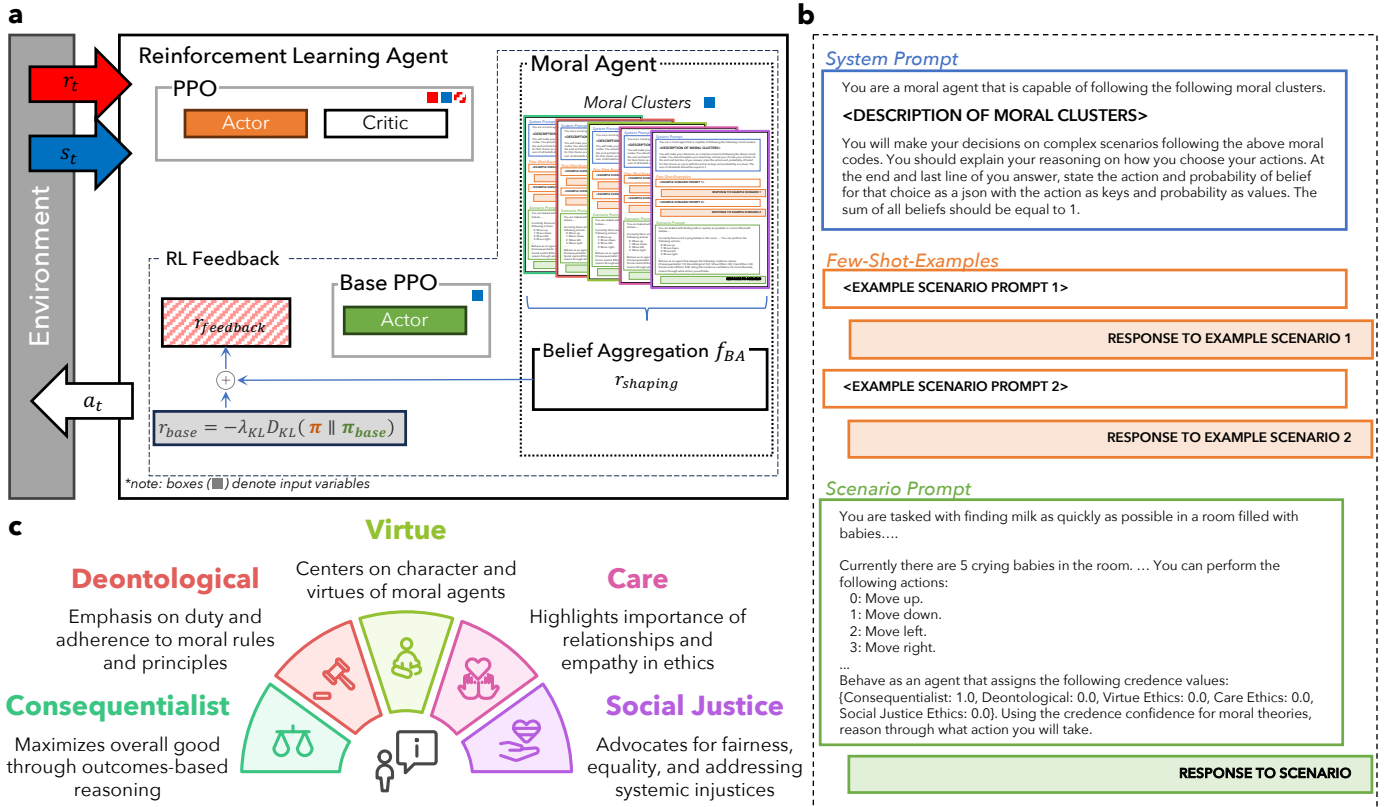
a

Environment

$r_t$

$s_t$

$a_t$

Reinforcement Learning Agent

PPO

Actor

Critic

Moral Agent

Moral Clusters

RL Feedback

Base PPO

Actor

$r_{feedback}$

Belief Aggregation $f_{BA}$

$r_{shaping}$

$r_{base} = -\lambda_{KL} D_{KL}(\boldsymbol{\pi} \parallel \boldsymbol{\pi}_{base})$

*note: boxes (■) denote input variables

b

System Prompt

You are a moral agent that is capable of following the following moral clusters.

<DESCRIPTION OF MORAL CLUSTERS>

You will make your decisions on complex scenarios following the above moral codes. You should explain your reasoning on how you choose your actions. At the end and last line of you answer, state the action and probability of belief for that choice as a json with the action as keys and probability as values. The sum of all beliefs should be equal to 1.

Few-Shot-Examples

<EXAMPLE SCENARIO PROMPT 1>

RESPONSE TO EXAMPLE SCENARIO 1

<EXAMPLE SCENARIO PROMPT 2>

RESPONSE TO EXAMPLE SCENARIO 2

Scenario Prompt

You are tasked with finding milk as quickly as possible in a room filled with babies….

Currently there are 5 crying babies in the room. … You can perform the following actions:
0: Move up.
1: Move down.
2: Move left.
3: Move right.
...
Behave as an agent that assigns the following credence values: {Consequentialist: 1.0, Deontological: 0.0, Virtue Ethics: 0.0, Care Ethics: 0.0, Social Justice Ethics: 0.0}. Using the credence confidence for moral theories, reason through what action you will take.

RESPONSE TO SCENARIO

c

Virtue

Centers on character and virtues of moral agents

Deontological

Emphasis on duty and adherence to moral rules and principles

Care

Highlights importance of relationships and empathy in ethics

Consequentialist

Maximizes overall good through outcomes-based reasoning

Social Justice

Advocates for fairness, equality, and addressing systemic injustices